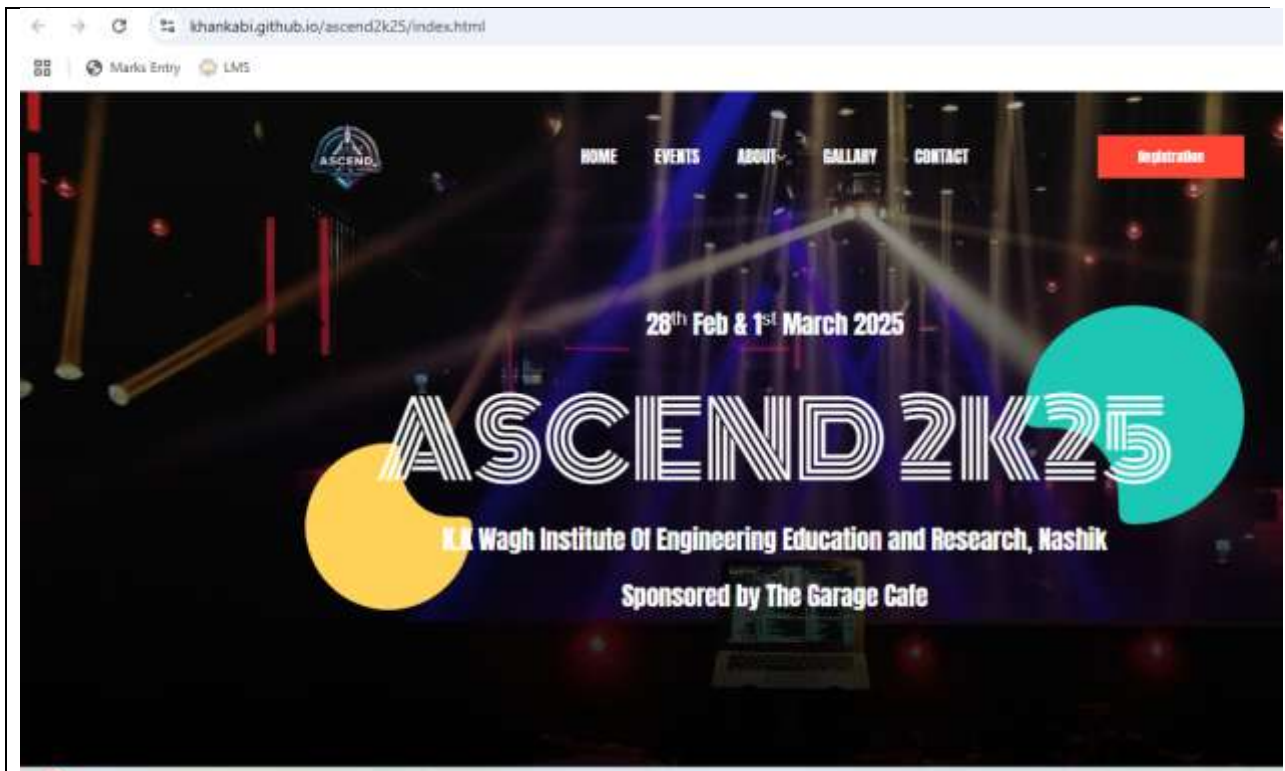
khankabi.github.io/ascend2k25/index.html

Marks Entry LMS

ASCEND

HOME EVENTS ABOUT GALLARY CONTACT

Registration

28$^{th}$ Feb & 1$^{st}$ March 2025

ASCEND 2K25

K.K Wagh Institute Of Engineering Education and Research, Nashik

Sponsored by The Garage Cafe